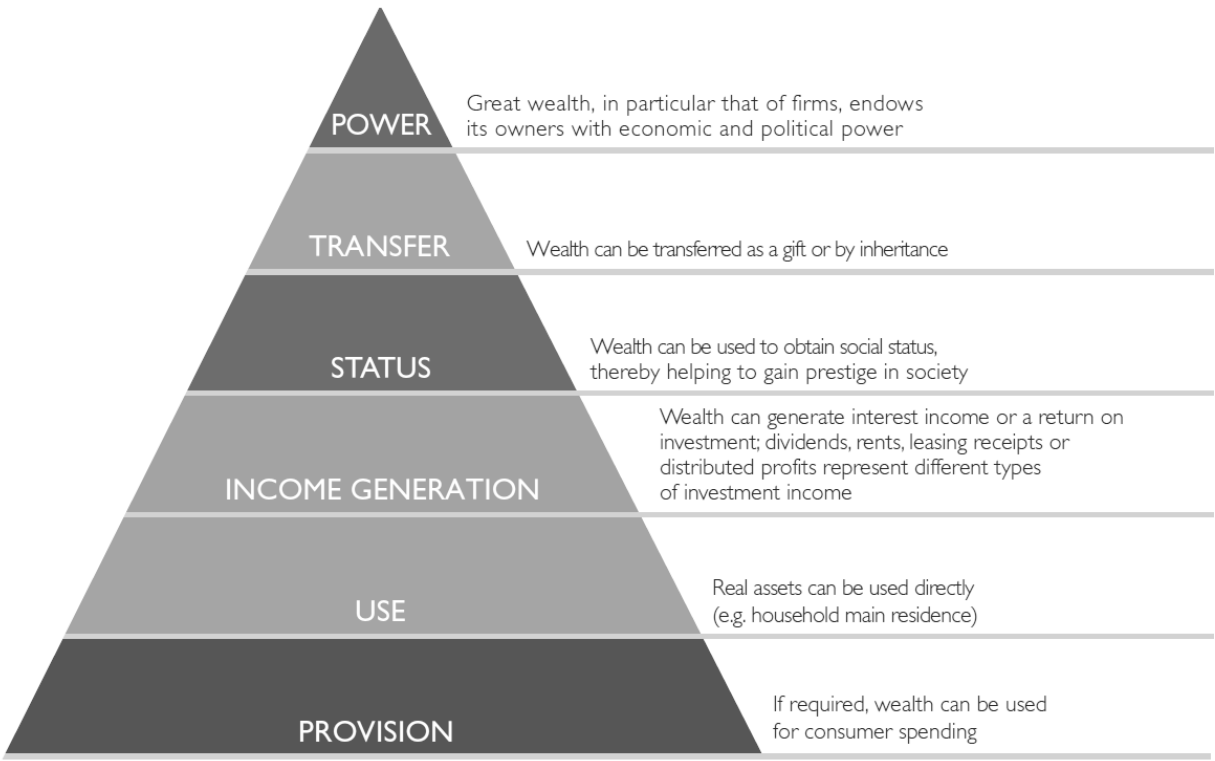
POWER
Great wealth, in particular that of firms, endows its owners with economic and political power

TRANSFER
Wealth can be transferred as a gift or by inheritance

STATUS
Wealth can be used to obtain social status, thereby helping to gain prestige in society

INCOME GENERATION
Wealth can generate interest income or a return on investment; dividends, rents, leasing receipts or distributed profits represent different types of investment income

USE
Real assets can be used directly (e.g. household main residence)

PROVISION
If required, wealth can be used for consumer spending